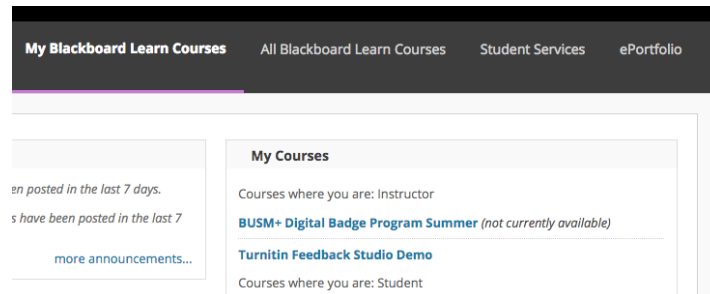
My Blackboard Learn Courses All Blackboard Learn Courses Student Services ePortfolio

en posted in the last 7 days.

s have been posted in the last 7

more announcements...

My Courses

Courses where you are: Instructor

BUSM+ Digital Badge Program Summer (not currently available)

Turnitin Feedback Studio Demo

Courses where you are: Student